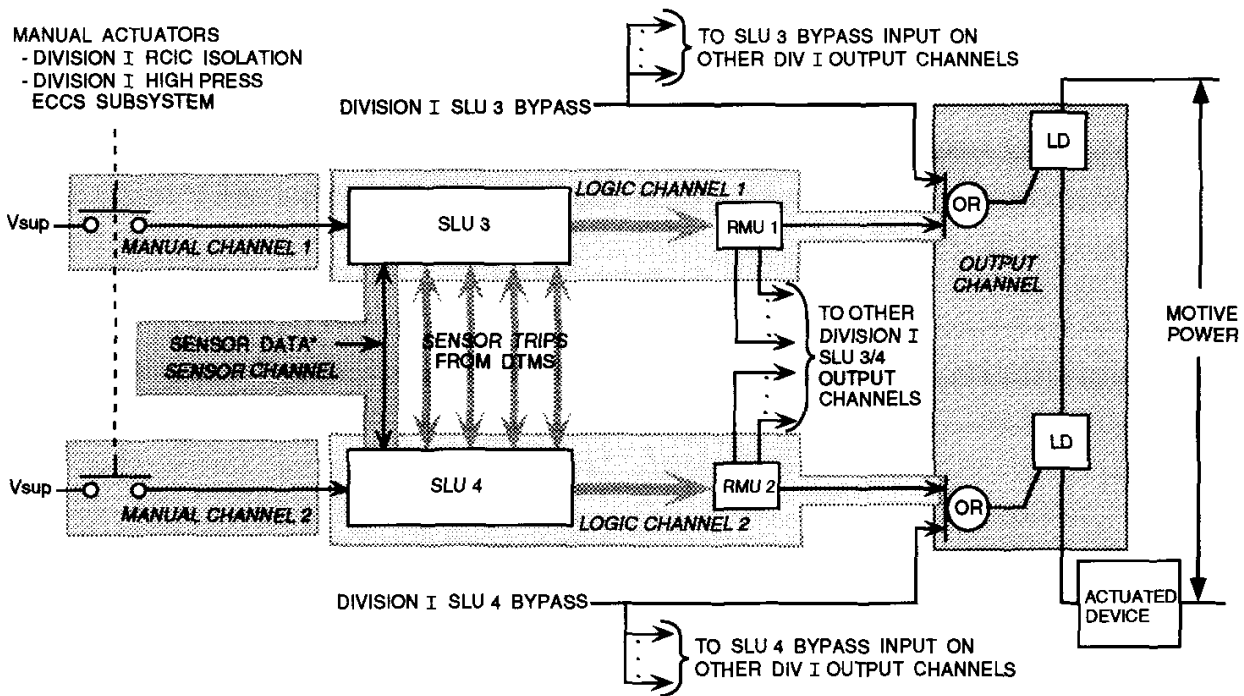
MANUAL ACTUATORS
- DIVISION I RCIC ISOLATION
- DIVISION I HIGH PRESS ECCS SUBSYSTEM

TO SLU 3 BYPASS INPUT ON OTHER DIV I OUTPUT CHANNELS

DIVISION I SLU 3 BYPASS

LD

LOGIC CHANNEL 1

Vsup

SLU 3

RMU 1

OR

MANUAL CHANNEL 1

OUTPUT CHANNEL

TO OTHER DIVISION I SLU 3/4 OUTPUT CHANNELS

SENSOR DATA*
SENSOR CHANNEL

SENSOR TRIPS FROM DTMS

MOTIVE POWER

LD

Vsup

SLU 4

RMU 2

OR

MANUAL CHANNEL 2

LOGIC CHANNEL 2

DIVISION I SLU 4 BYPASS

ACTUATED DEVICE

TO SLU 4 BYPASS INPUT ON OTHER DIV I OUTPUT CHANNELS